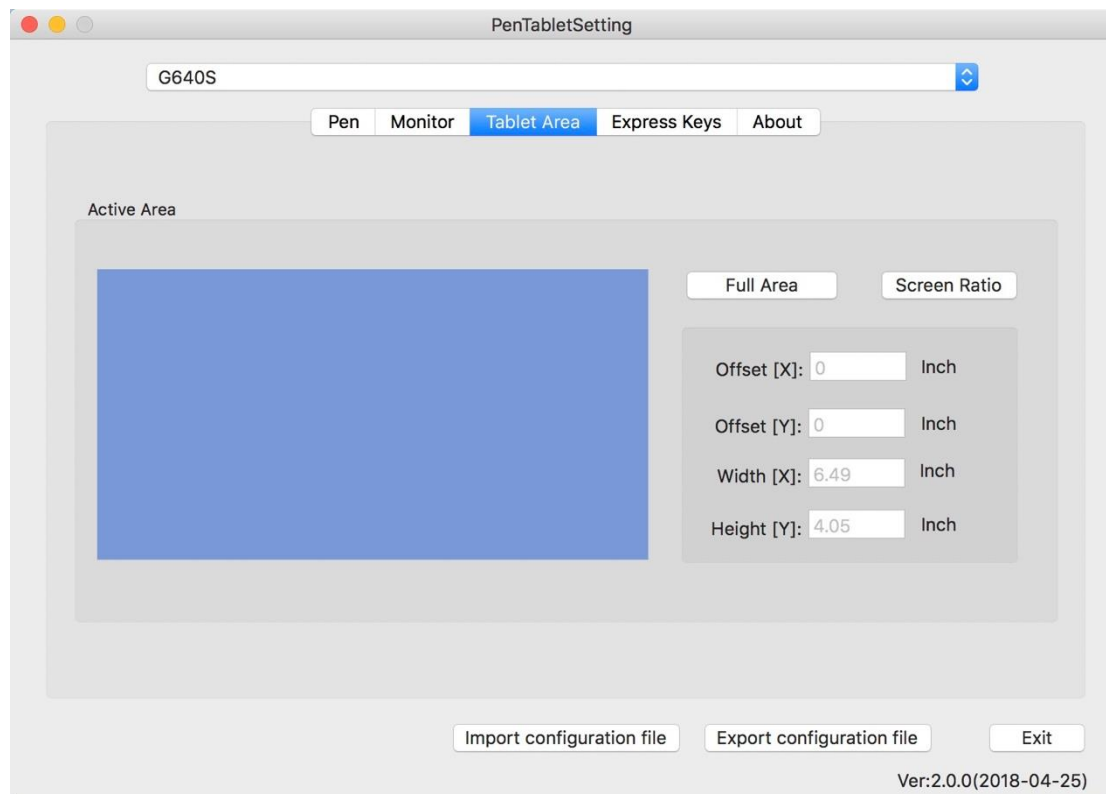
PenTabletSetting

G640S

Pen Monitor Tablet Area Express Keys About

Active Area

Full Area

Screen Ratio

Offset [X]: 0 Inch

Offset [Y]: 0 Inch

Width [X]: 6.49 Inch

Height [Y]: 4.05 Inch

Import configuration file

Export configuration file

Exit

Ver:2.0.0(2018-04-25)